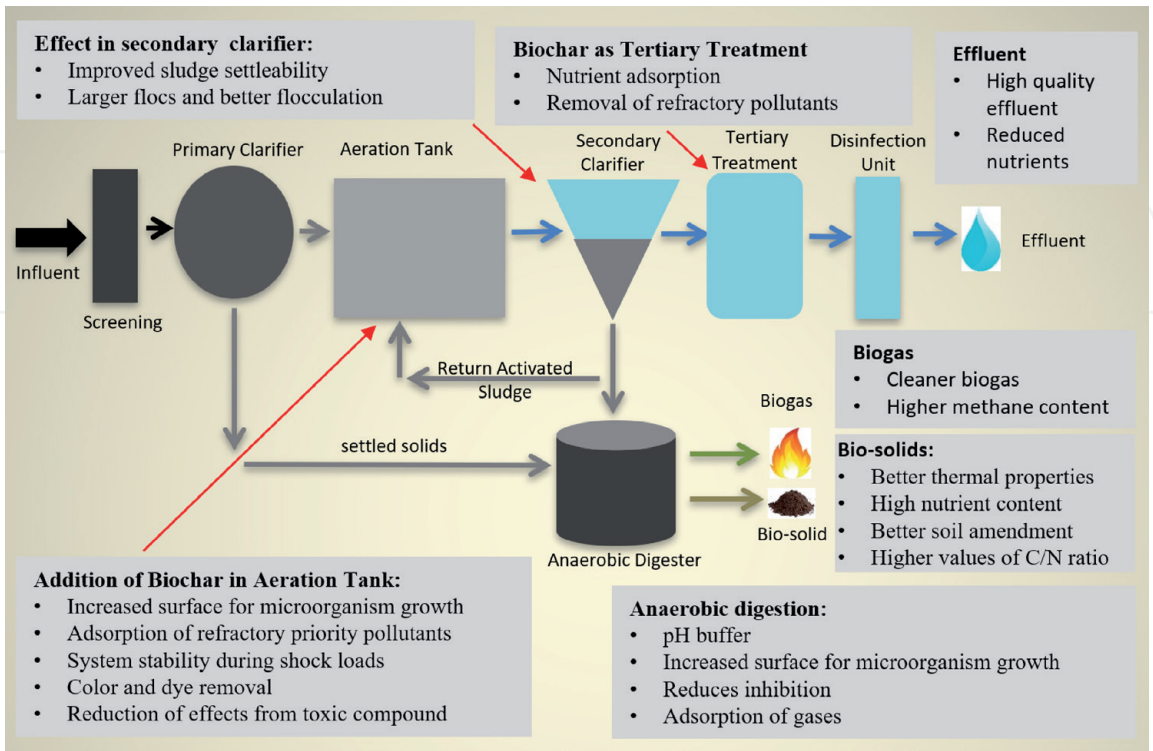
**Effect in secondary clarifier:**
- Improved sludge settleability
- Larger flocs and better flocculation

**Biochar as Tertiary Treatment**
- Nutrient adsorption
- Removal of refractory pollutants

**Effluent**
- High quality effluent
- Reduced nutrients

Primary Clarifier

Aeration Tank

Secondary Clarifier

Tertiary Treatment

Disinfection Unit

Influent

Screening

Effluent

Return Activated Sludge

**Biogas**
- Cleaner biogas
- Higher methane content

Biogas

settled solids

**Bio-solids:**
- Better thermal properties
- High nutrient content
- Better soil amendment
- Higher values of C/N ratio

Bio-solid

Anaerobic Digester

**Addition of Biochar in Aeration Tank:**
- Increased surface for microorganism growth
- Adsorption of refractory priority pollutants
- System stability during shock loads
- Color and dye removal
- Reduction of effects from toxic compound

**Anaerobic digestion:**
- pH buffer
- Increased surface for microorganism growth
- Reduces inhibition
- Adsorption of gases